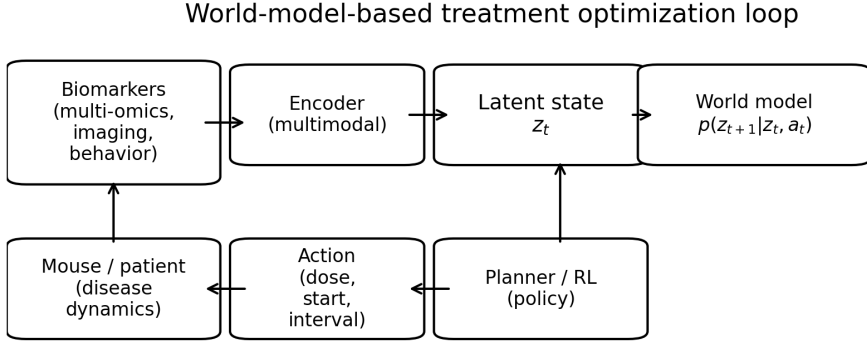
World-model-based treatment optimization loop

Biomarkers (multi-omics, imaging, behavior)

Encoder (multimodal)

Latent state $z_t$

World model $p(z_{t+1}|z_t, a_t)$

Mouse / patient (disease dynamics)

Action (dose, start, interval)

Planner / RL (policy)